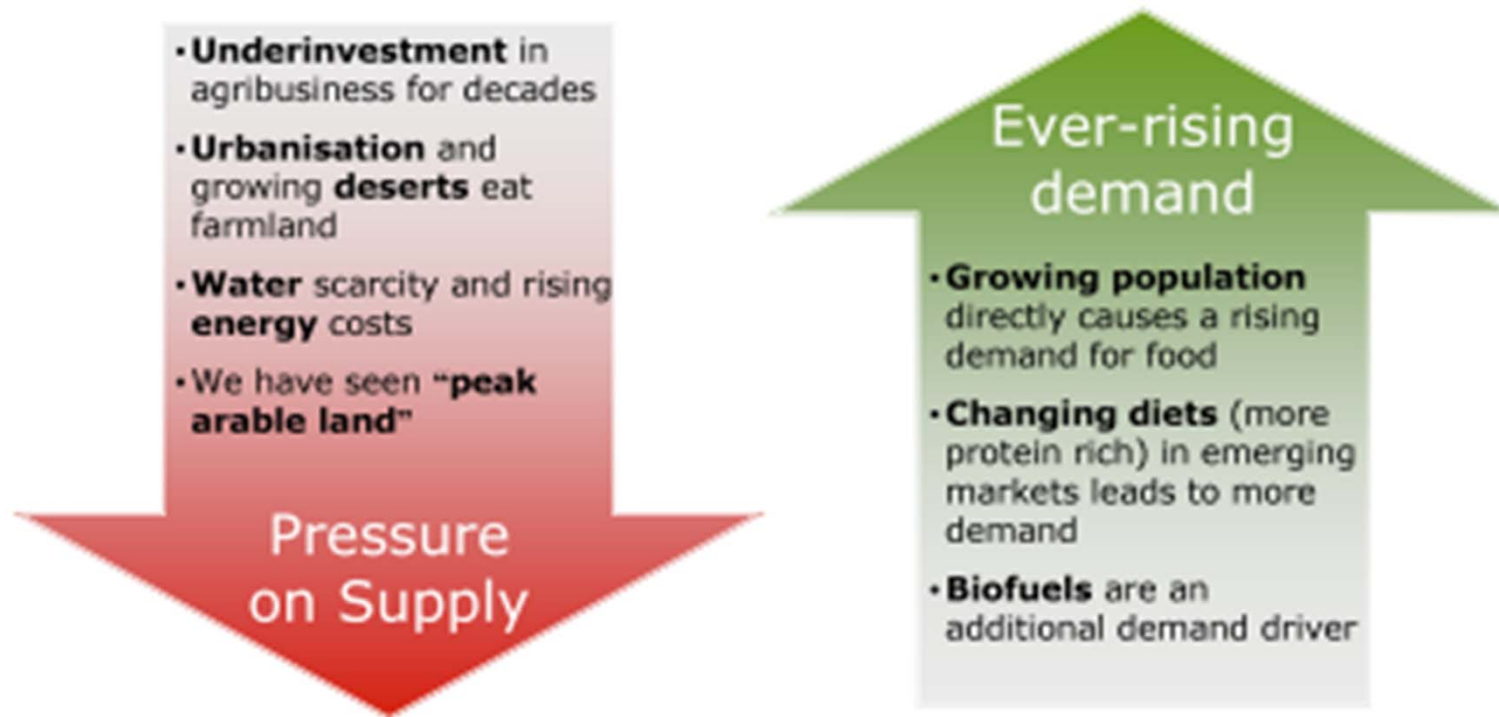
• Underinvestment in agribusiness for decades

• Urbanisation and growing deserts eat farmland

• Water scarcity and rising energy costs

• We have seen "peak arable land"

Pressure on Supply

Ever-rising demand

• Growing population directly causes a rising demand for food

• Changing diets (more protein rich) in emerging markets leads to more demand

• Biofuels are an additional demand driver